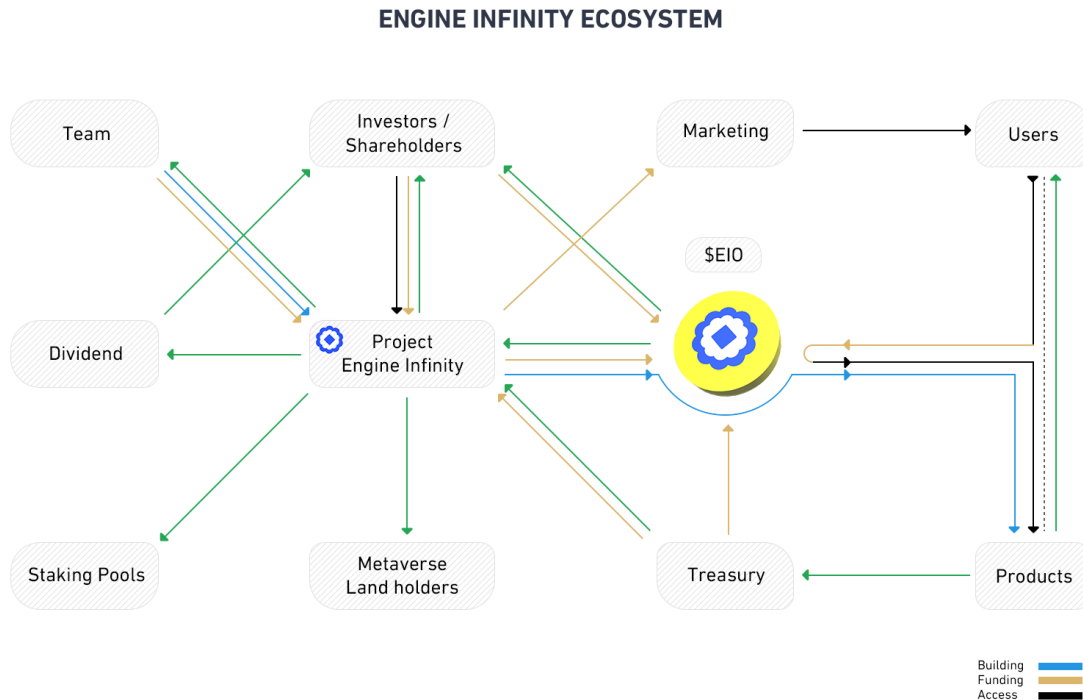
ENGINE INFINITY ECOSYSTEM

Team

Investors / Shareholders

Marketing

Users

$EIO

Dividend

Project Engine Infinity

Staking Pools

Metaverse Land holders

Treasury

Products

Building
Funding
Access